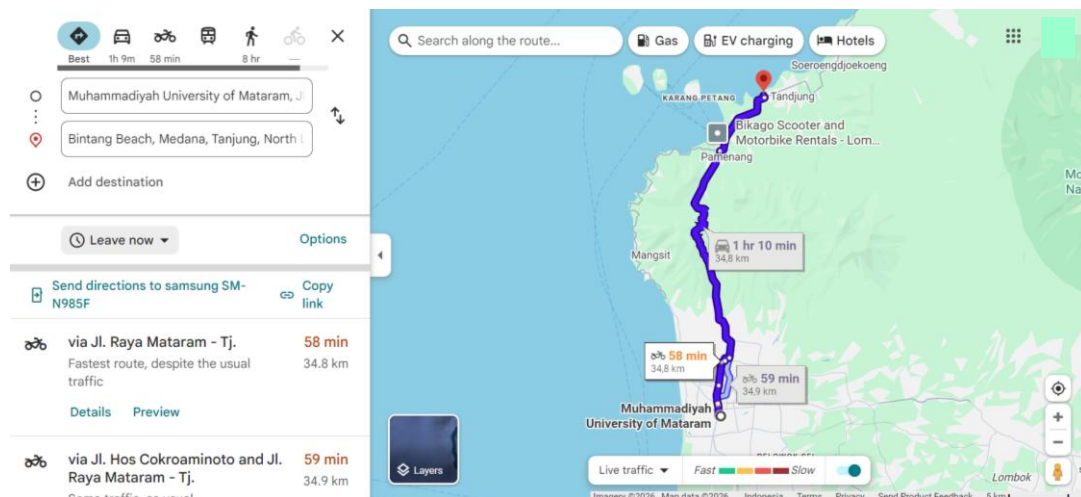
Best 1h 9m 58 min 8 hr —

Muhammadiyah University of Mataram, J

Bintang Beach, Medana, Tanjung, North

Add destination

Leave now

Options

Send directions to samsung SM-N985F

Copy link

via Jl. Raya Mataram - Tj.

Fastest route, despite the usual traffic

58 min

34.8 km

Details Preview

via Jl. Hos Cokroaminoto and Jl. Raya Mataram - Tj.

59 min

34.9 km

Search along the route...

Gas

EV charging

Hotels

Soeroengdjoekoeng

KARANG PETANG

Tandjung

Bikago Scooter and Motorbike Rentals - Lom...

Pamenang

Mangsit

1 hr 10 min

34,8 km

58 min

34,8 km

59 min

34,9 km

Muhammadiyah University of Mataram

Layers

Live traffic

Fast

Slow

Lombok

Mo

Na